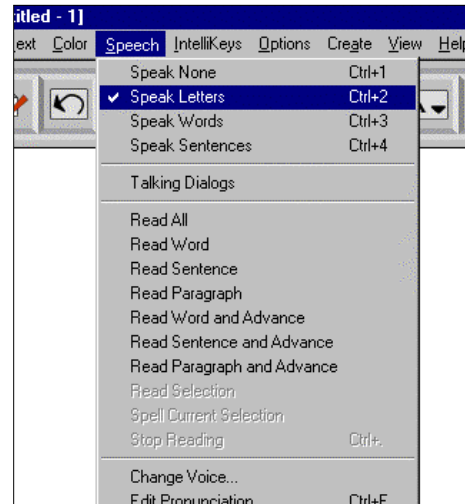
itled - 1]

ext Color Speech IntelliKeys Options Create View Help

Speak None Ctrl+1
✔ Speak Letters Ctrl+2
Speak Words Ctrl+3
Speak Sentences Ctrl+4

Talking Dialogs

Read All
Read Word
Read Sentence
Read Paragraph
Read Word and Advance
Read Sentence and Advance
Read Paragraph and Advance
Read Selection
Spell Current Selection
Stop Reading Ctrl+.

Change Voice...
Edit Pronunciation Ctrl+E